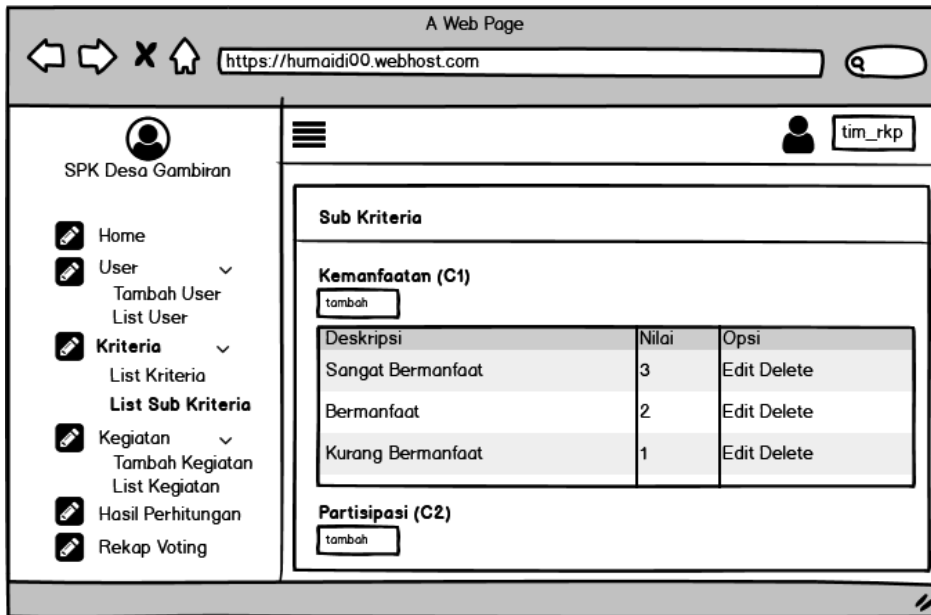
A Web Page

https://humaidi00.webhost.com

SPK Desa Gambiran

Home
User
Tambah User
List User
Kriteria
List Kriteria
List Sub Kriteria
Kegiatan
Tambah Kegiatan
List Kegiatan
Hasil Perhitungan
Rekap Voting

tim_rkp

Sub Kriteria

Kemanfaatan (C1)

tambah

| Deskripsi | Nilai | Opsi |
|---|---|---|
| Sangat Bermanfaat | 3 | Edit Delete |
| Bermanfaat | 2 | Edit Delete |
| Kurang Bermanfaat | 1 | Edit Delete |

Partisipasi (C2)

tambah